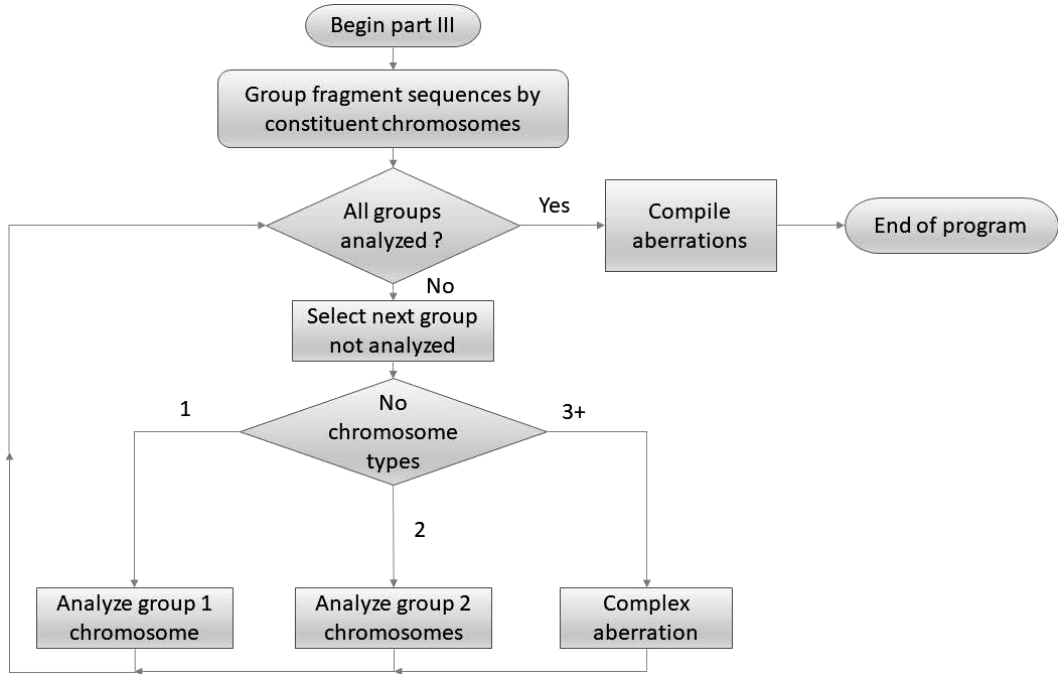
Begin part III

Group fragment sequences by constituent chromosomes

All groups analyzed ?

Yes

Compile aberrations

End of program

No

Select next group not analyzed

No chromosome types

1

3+

2

Analyze group 1 chromosome

Analyze group 2 chromosomes

Complex aberration